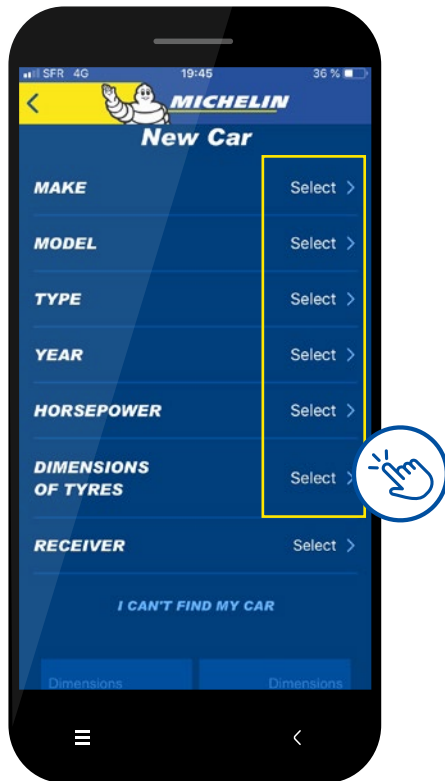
SFR 4G 19:45 36 %

<

MICHELIN

New Car

MAKE Select >

MODEL Select >

TYPE Select >

YEAR Select >

HORSEPOWER Select >

DIMENSIONS OF TYRES Select >

RECEIVER Select >

I CAN'T FIND MY CAR

Dimensions Dimensions